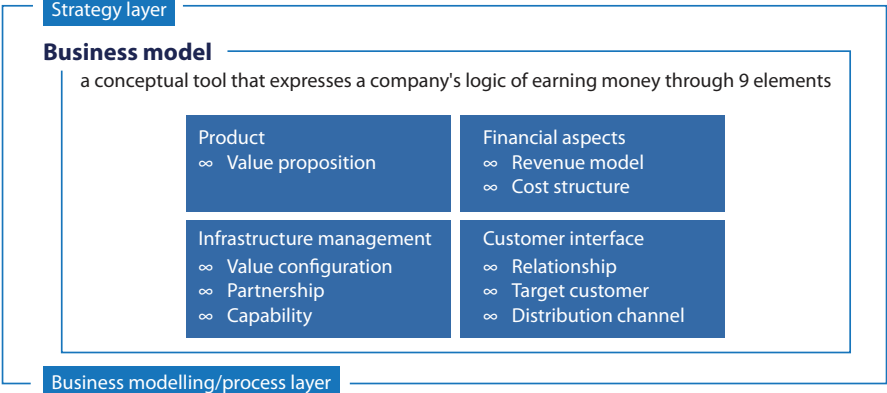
Strategy layer

**Business model**

a conceptual tool that expresses a company's logic of earning money through 9 elements

Product
∞ Value proposition

Financial aspects
∞ Revenue model
∞ Cost structure

Infrastructure management
∞ Value configuration
∞ Partnership
∞ Capability

Customer interface
∞ Relationship
∞ Target customer
∞ Distribution channel

Business modelling/process layer